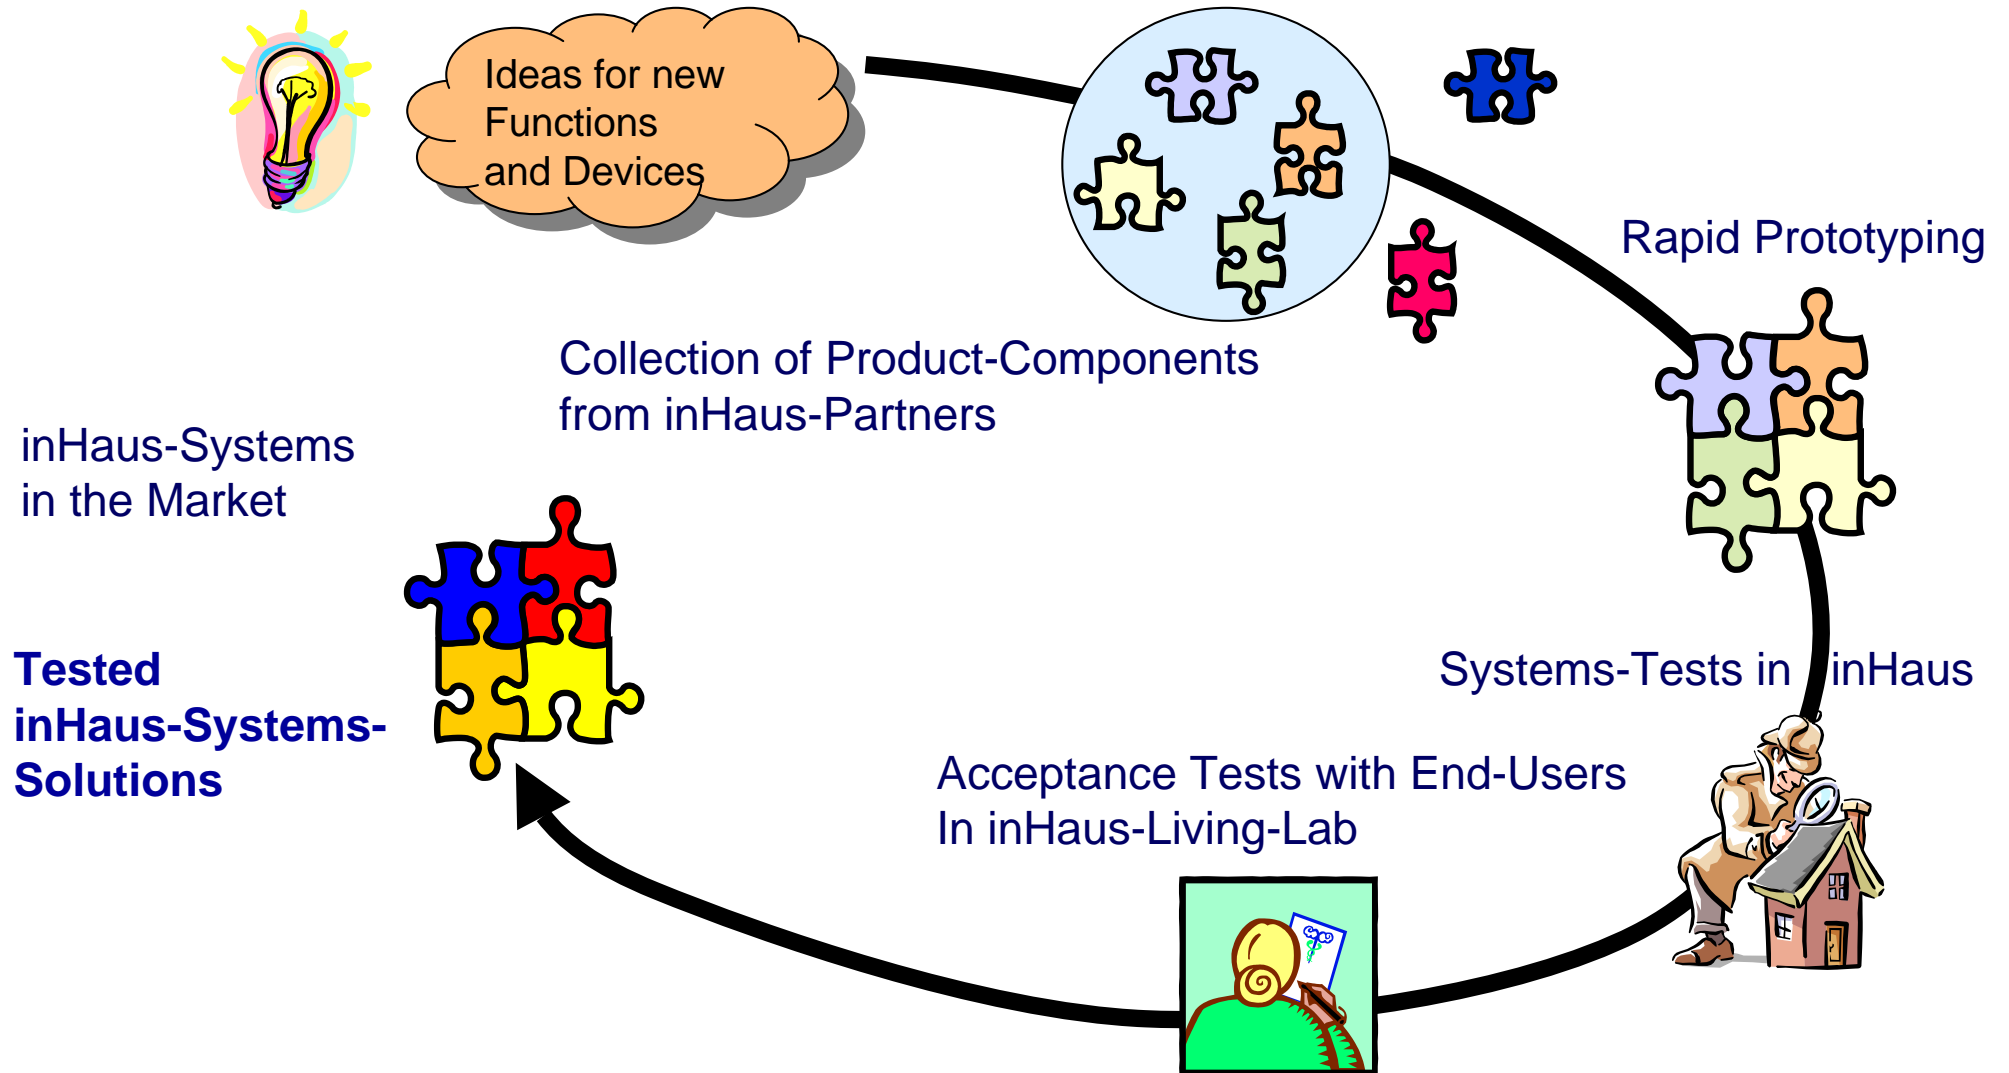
Ideas for new Functions and Devices

Rapid Prototyping

Collection of Product-Components from inHaus-Partners

inHaus-Systems in the Market

Systems-Tests in inHaus

Tested inHaus-Systems-Solutions

Acceptance Tests with End-Users In inHaus-Living-Lab